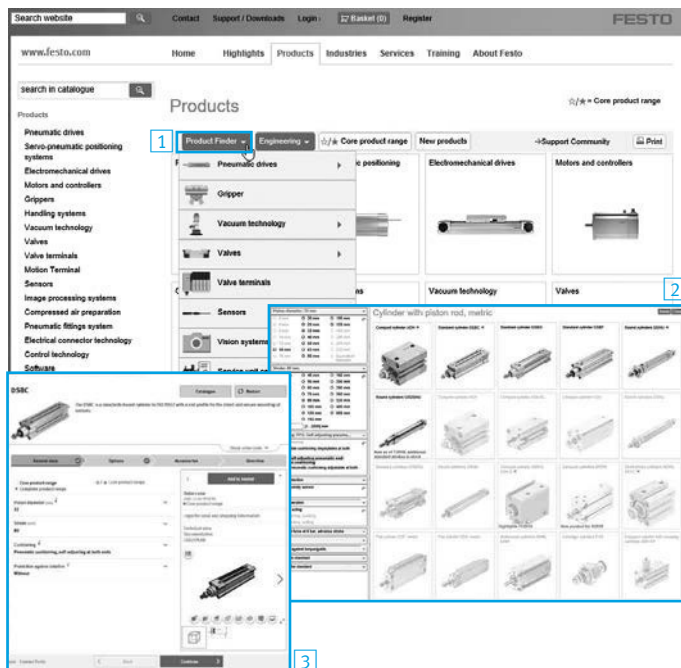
Search website

Contact Support / Downloads Login: Basket (0) Register

FESTO

www.festo.com

Home Highlights Products Industries Services Training About Festo

search in catalogue

Products

Pneumatic drives
Servo-pneumatic positioning systems
Electromechanical drives
Motors and controllers
Grippers
Handling systems
Vacuum technology
Valves
Valve terminals
Motion Terminal
Sensors
Image processing systems
Compressed air preparation
Pneumatic fittings system
Electrical connector technology
Control technology
Software

Products

☆/★ = Core product range

1

Product Finder Engineering ☆/★ Core product range New products →Support Community Print

Pneumatic drives
Gripper
Vacuum technology
Valves
Valve terminals
Sensors
Vision systems

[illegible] positioning Electromechanical drives Motors and controllers

Vacuum technology Valves

2

Cylinder with piston rod, metric

3

DSBC

Catalogues

Add to basket

Continue